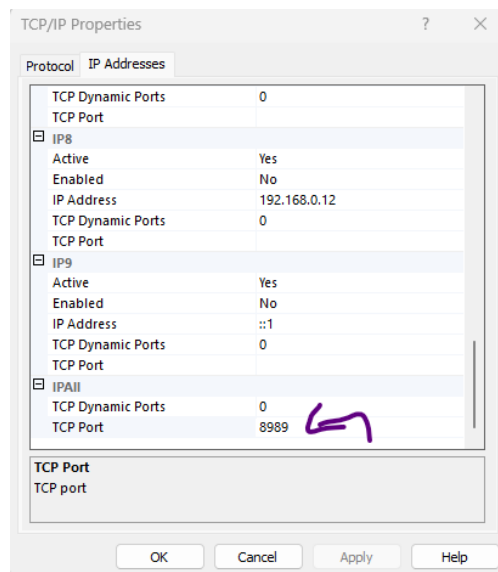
TCP/IP Properties ? ×

Protocol IP Addresses

| | |
|---|---|
| TCP Dynamic Ports | 0 |
| TCP Port | |
| ⊟ IP8 | |
| Active | Yes |
| Enabled | No |
| IP Address | 192.168.0.12 |
| TCP Dynamic Ports | 0 |
| TCP Port | |
| ⊟ IP9 | |
| Active | Yes |
| Enabled | No |
| IP Address | ::1 |
| TCP Dynamic Ports | 0 |
| TCP Port | |
| ⊟ IPAll | |
| TCP Dynamic Ports | 0 |
| TCP Port | 8989 |

TCP Port
TCP port

OK Cancel Apply Help